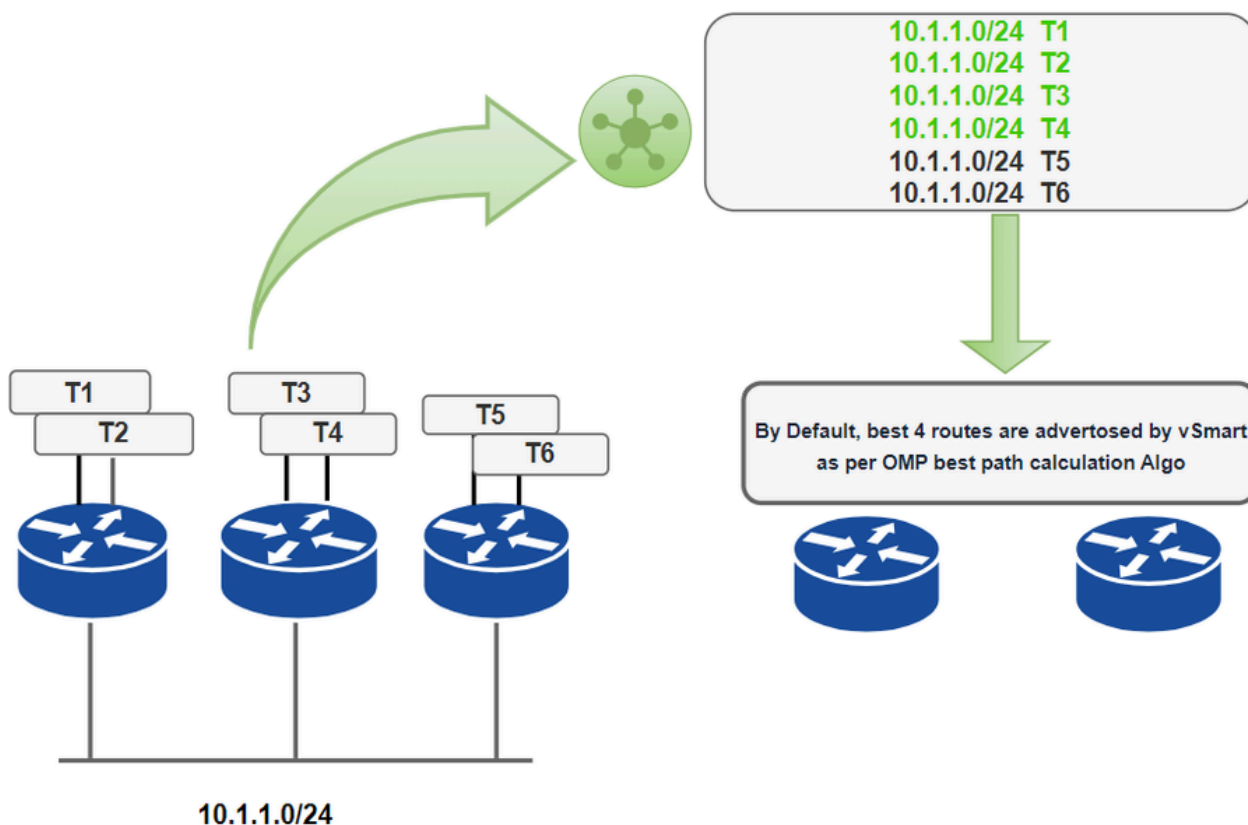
10.1.1.0/24 T1
10.1.1.0/24 T2
10.1.1.0/24 T3
10.1.1.0/24 T4
10.1.1.0/24 T5
10.1.1.0/24 T6

By Default, best 4 routes are advertosed by vSmart as per OMP best path calculation Algo

T1
T2
T3
T4
T5
T6

10.1.1.0/24